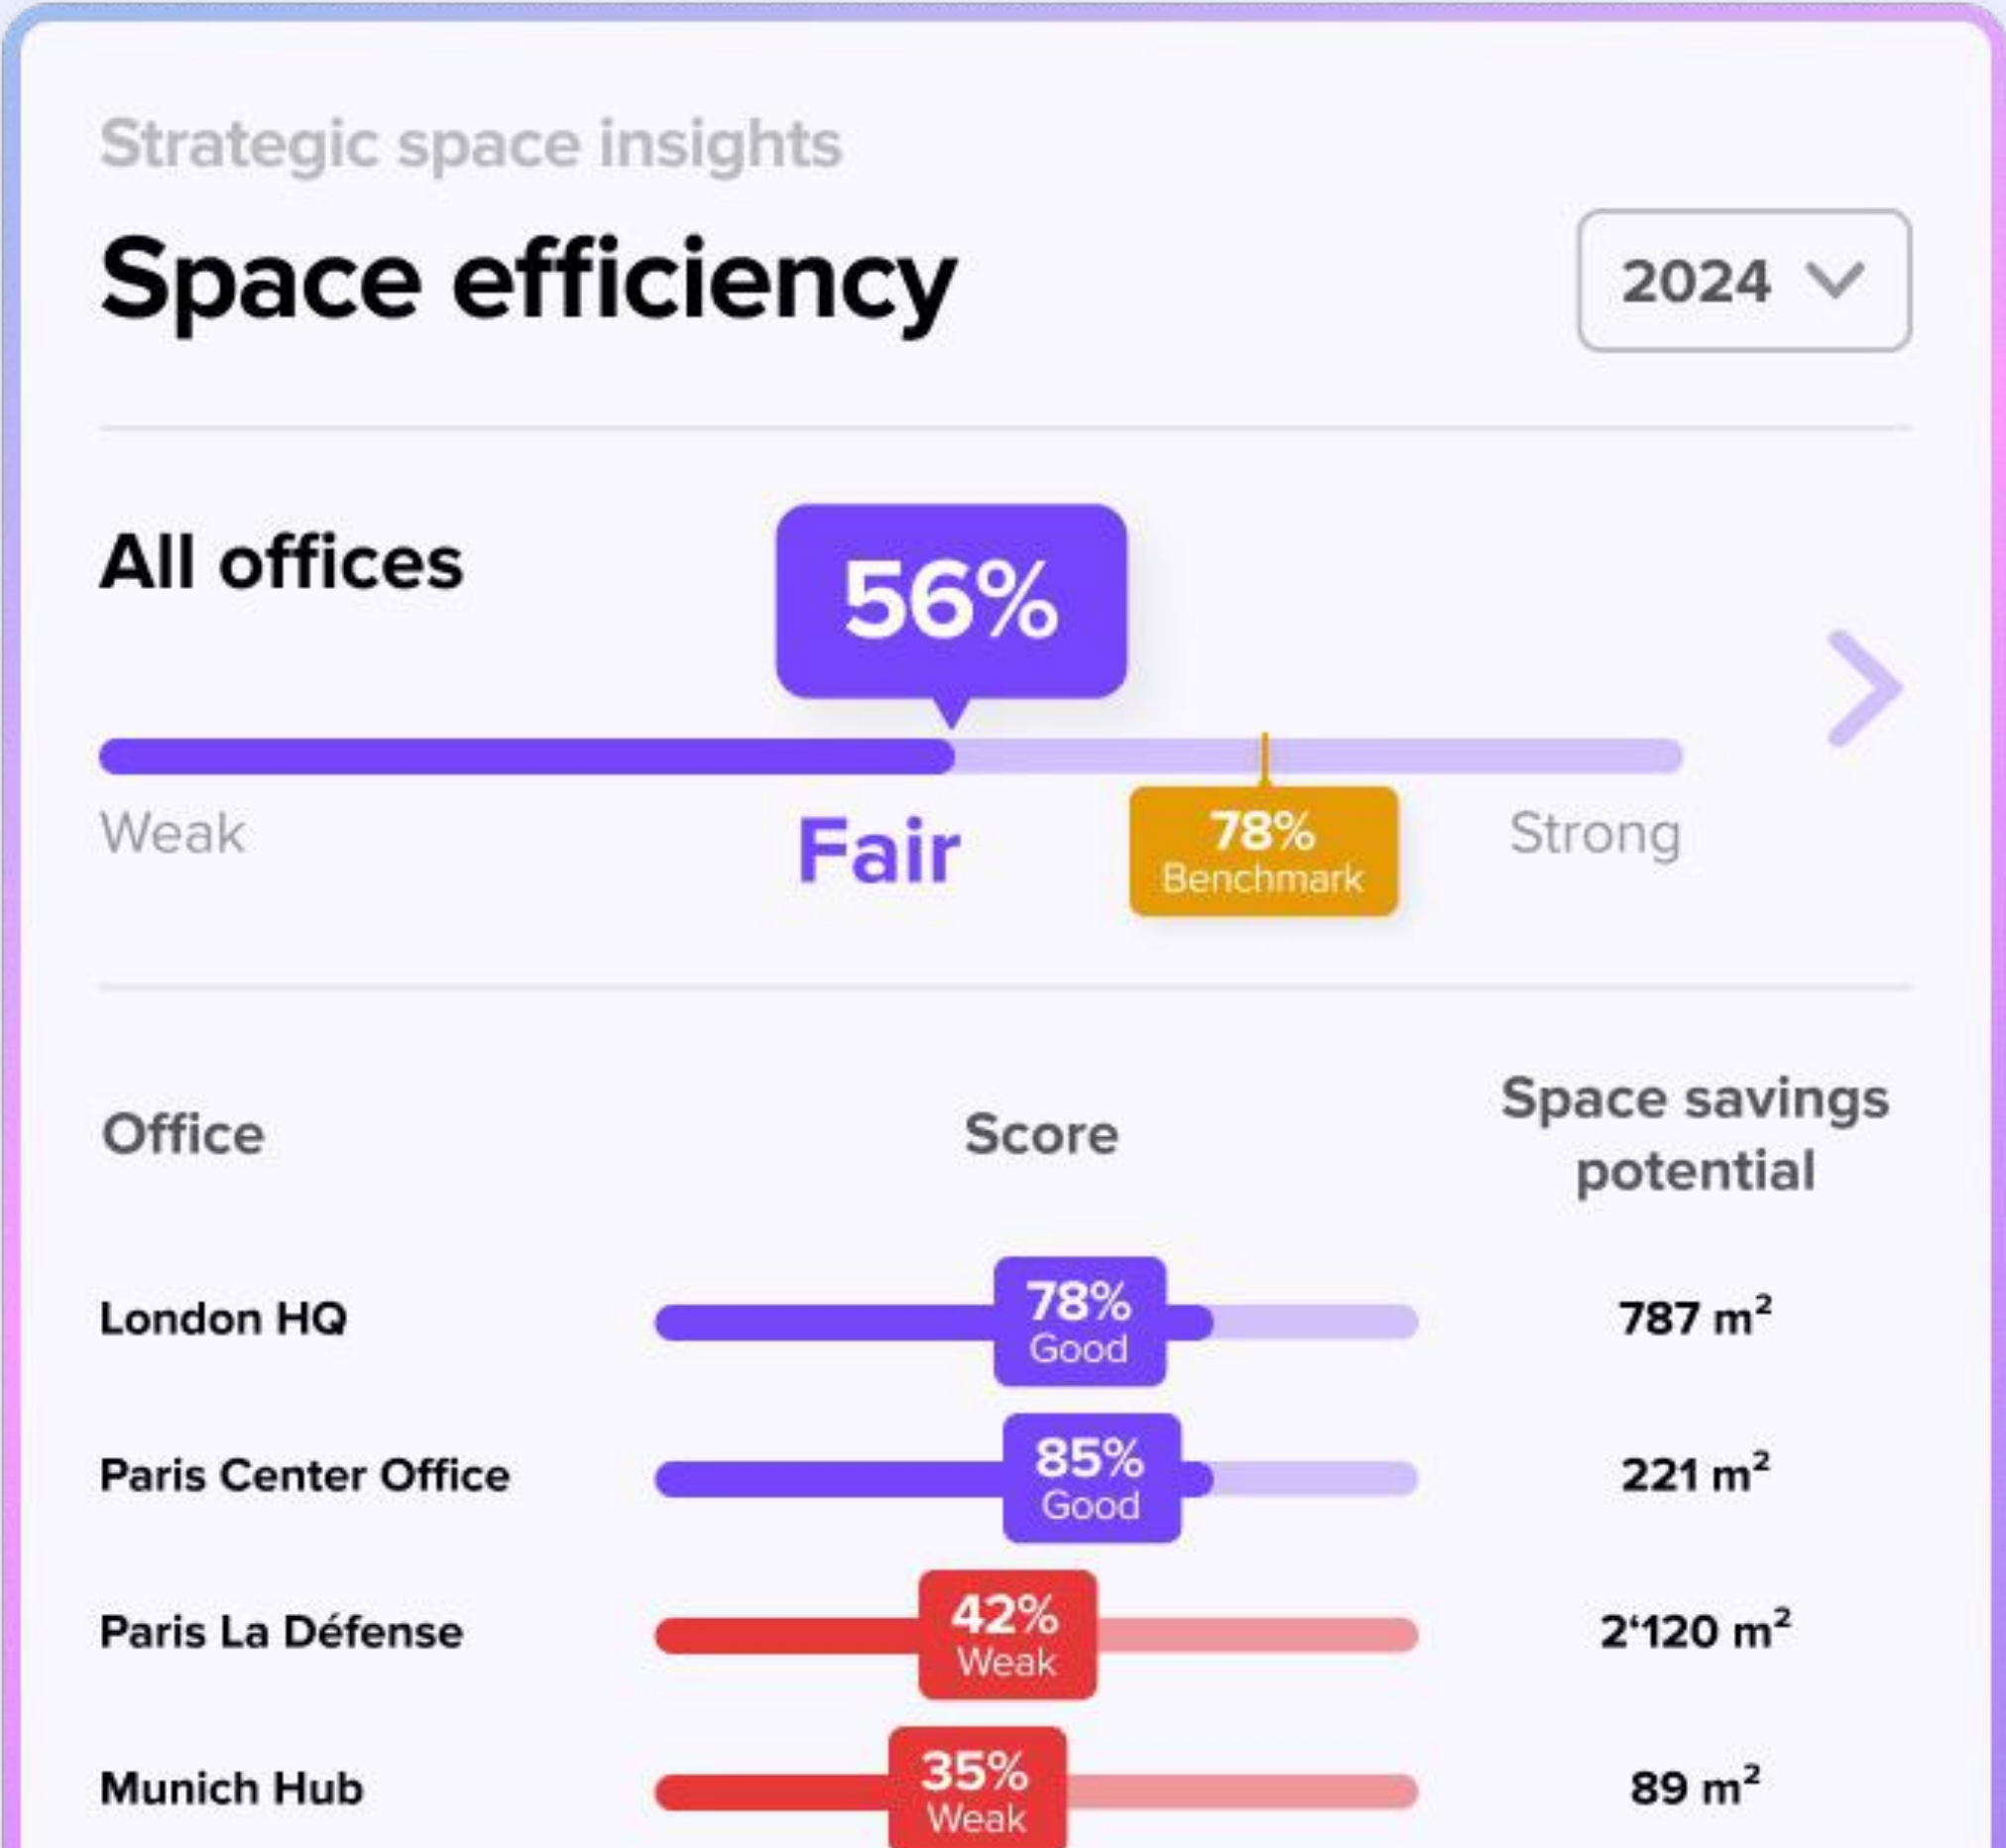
Strategic space insights

Space efficiency

2024

All offices

56%

Weak

Fair

78%
Benchmark

Strong

| Office | Score | Space savings potential |
|---|---|---|
| London HQ | 78% Good | 787 $m^2$ |
| Paris Center Office | 85% Good | 221 $m^2$ |
| Paris La Défense | 42% Weak | 2‘120 $m^2$ |
| Munich Hub | 35% Weak | 89 $m^2$ |